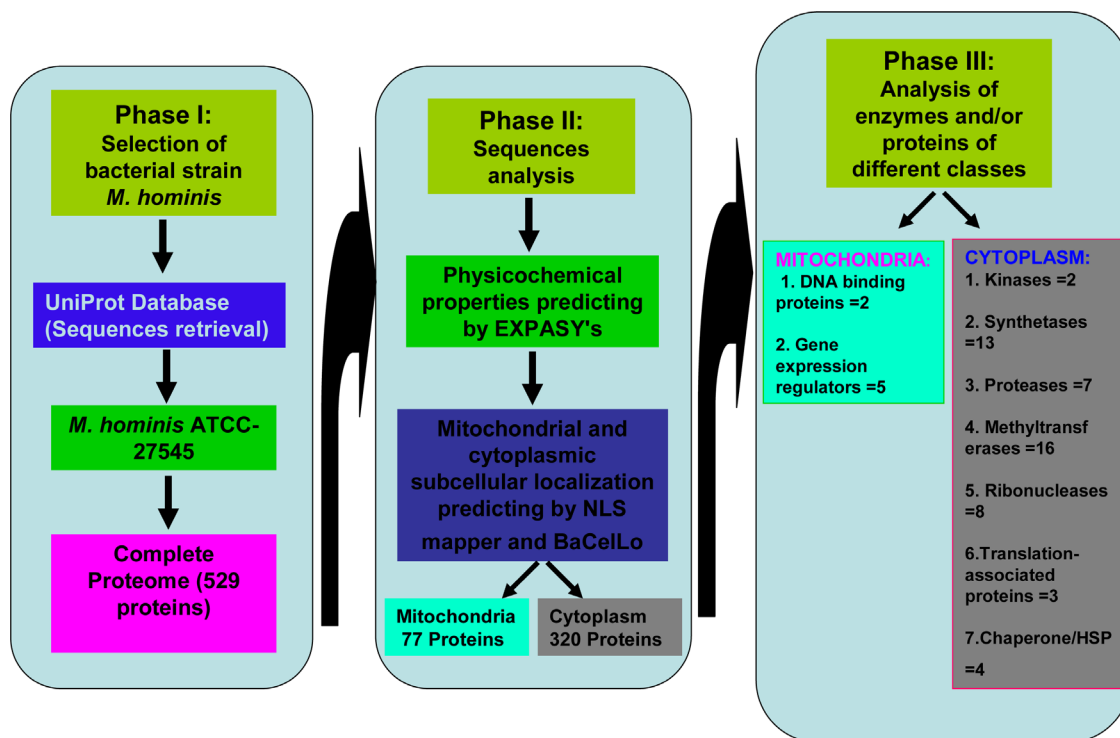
Phase I:
Selection of bacterial strain
*M. hominis*

UniProt Database (Sequences retrieval)

*M. hominis* ATCC-27545

Complete Proteome (529 proteins)

Phase II:
Sequences analysis

Physicochemical properties predicting by EXPASY's

Mitochondrial and cytoplasmic subcellular localization predicting by NLS mapper and BaCelLo

Mitochondria 77 Proteins

Cytoplasm 320 Proteins

Phase III:
Analysis of enzymes and/or proteins of different classes

MITOCHONDRIA:
1. DNA binding proteins =2

2. Gene expression regulators =5

CYTOPLASM:
1. Kinases =2

2. Synthetases =13

3. Proteases =7

4. Methyltransferases =16

5. Ribonucleases =8

6.Translation-associated proteins =3

7.Chaperone/HSP =4